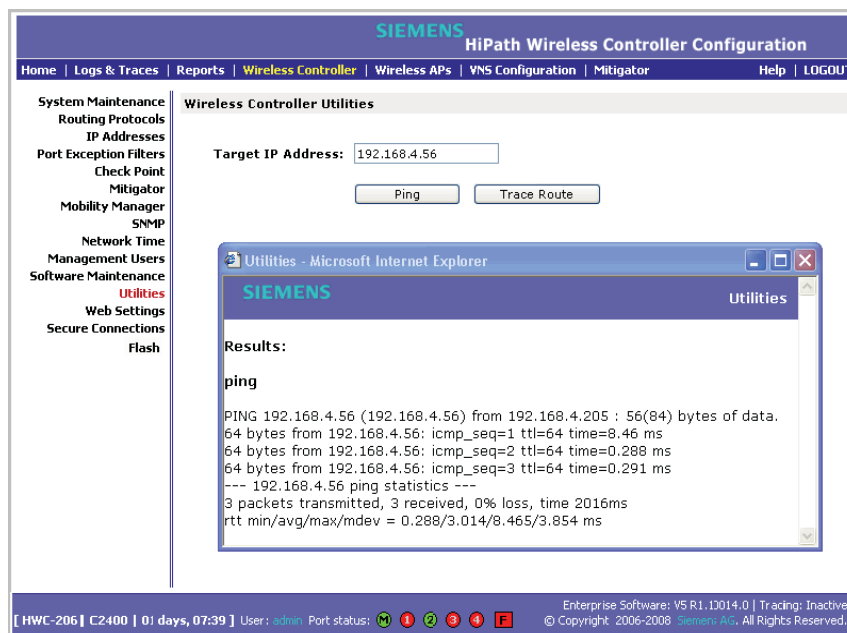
SIEMENS
HiPath Wireless Controller Configuration

Home | Logs & Traces | Reports | Wireless Controller | Wireless APs | VNS Configuration | Mitigator
Help | LOGOUT

System Maintenance
Routing Protocols
IP Addresses
Port Exception Filters
Check Point
Mitigator
Mobility Manager
SNMP
Network Time
Management Users
Software Maintenance
Utilities
Web Settings
Secure Connections
Flash

Wireless Controller Utilities

Target IP Address: 192.168.4.56

Ping
Trace Route

Utilities - Microsoft Internet Explorer

SIEMENS
Utilities

Results:

ping

PING 192.168.4.56 (192.168.4.56) from 192.168.4.205 : 56(84) bytes of data.
64 bytes from 192.168.4.56: icmp_seq=1 ttl=64 time=8.46 ms
64 bytes from 192.168.4.56: icmp_seq=2 ttl=64 time=0.288 ms
64 bytes from 192.168.4.56: icmp_seq=3 ttl=64 time=0.291 ms
--- 192.168.4.56 ping statistics ---
3 packets transmitted, 3 received, 0% loss, time 2016ms
rtt min/avg/max/mdev = 0.288/3.014/8.465/3.854 ms

[ HWC-206 | C2400 | 01 days, 07:39 ] User: admin Port status: M 1 2 3 4 F
Enterprise Software: V5 R1.13014.0 | Tracing: Inactive
© Copyright 2006-2008 Siemens AG. All Rights Reserved.